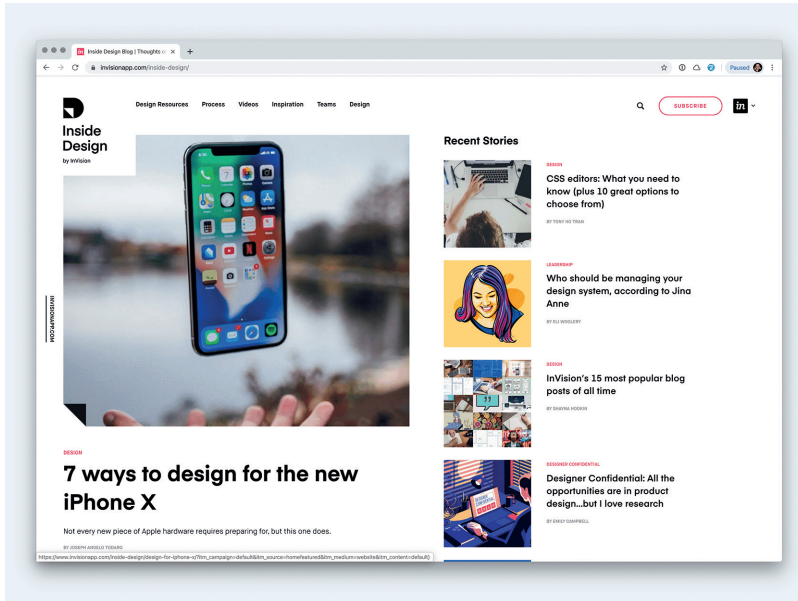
Inside Design Blog | Thoughts o ×
invisionapp.com/inside-design/
Paused

Inside Design by InVision

Design Resources Process Videos Inspiration Teams Design

SUBSCRIBE

in

INVISIONAPP.COM

Recent Stories

DESIGN
CSS editors: What you need to know (plus 10 great options to choose from)
BY TONY HO TRAN

LEADERSHIP
Who should be managing your design system, according to Jina Anne
BY ELI WOOLERY

DESIGN
InVision's 15 most popular blog posts of all time
BY SHAYNA HODKIN

DESIGNER CONFIDENTIAL
Designer Confidential: All the opportunities are in product design...but I love research
BY EMILY CAMPBELL

DESIGN
7 ways to design for the new iPhone X

Not every new piece of Apple hardware requires preparing for, but this one does.

BY JOSEPH ANGELO TODARO

https://www.invisionapp.com/inside-design/design-for-iphone-x/?itm_campaign=default&itm_source=homefeatured&itm_medium=website&itm_content=default)